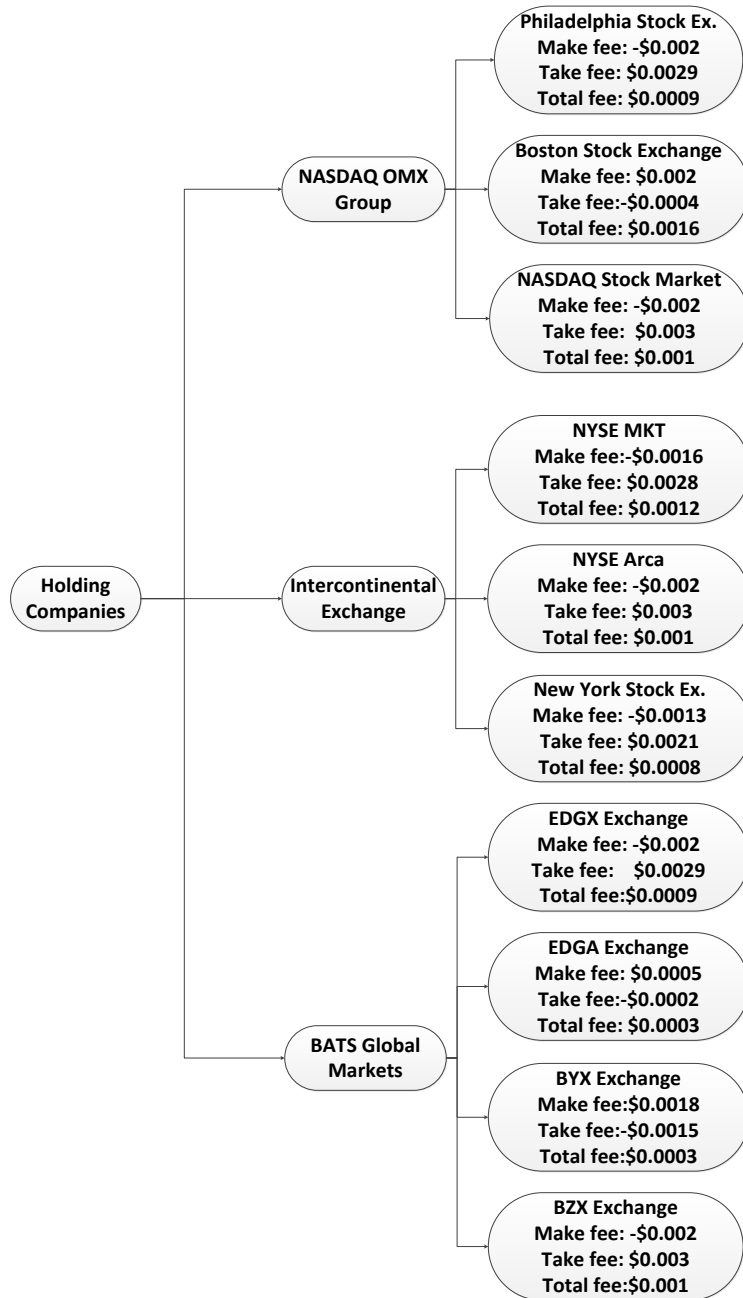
Holding Companies

NASDAQ OMX Group

Philadelphia Stock Ex.
Make fee: -\$0.002
Take fee: \$0.0029
Total fee: \$0.0009

Boston Stock Exchange
Make fee: \$0.002
Take fee:-\$0.0004
Total fee: \$0.0016

NASDAQ Stock Market
Make fee: -\$0.002
Take fee: \$0.003
Total fee: \$0.001

Intercontinental Exchange

NYSE MKT
Make fee:-\$0.0016
Take fee: \$0.0028
Total fee: \$0.0012

NYSE Arca
Make fee: -\$0.002
Take fee: \$0.003
Total fee: \$0.001

New York Stock Ex.
Make fee: -\$0.0013
Take fee: \$0.0021
Total fee: \$0.0008

BATS Global Markets

EDGX Exchange
Make fee: -\$0.002
Take fee: \$0.0029
Total fee:\$0.0009

EDGA Exchange
Make fee: \$0.0005
Take fee:-\$0.0002
Total fee: \$0.0003

BYX Exchange
Make fee:\$0.0018
Take fee:-\$0.0015
Total fee:\$0.0003

BZX Exchange
Make fee: -\$0.002
Take fee: \$0.003
Total fee:\$0.001